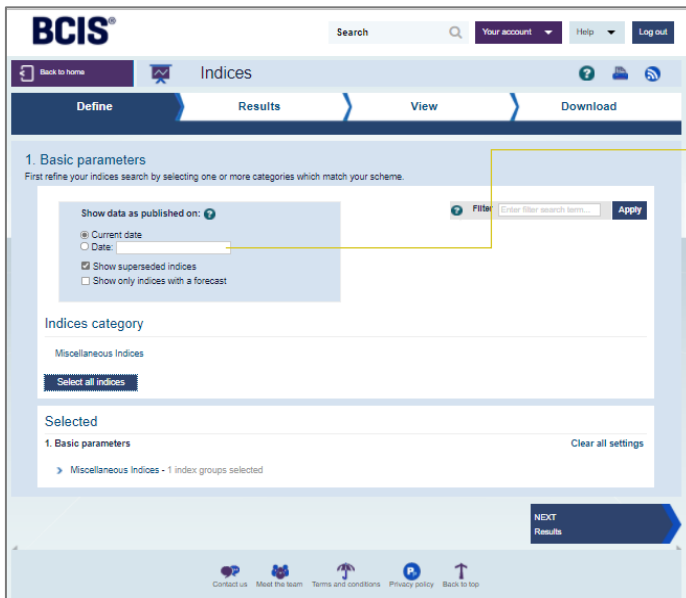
BCIS®

Search

Your account

Help

Log out

Back to home

Indices

Define

Results

View

Download

1. Basic parameters

First refine your indices search by selecting one or more categories which match your scheme.

Show data as published on:

Current date

Date:

Show superseded indices

Show only indices with a forecast

Filter

Enter filter search term...

Apply

Indices category

Miscellaneous Indices

Select all indices

Selected

1. Basic parameters

Clear all settings

Miscellaneous Indices - 1 index groups selected

NEXT
Results

Contact us

Meet the team

Terms and conditions

Privacy policy

Back to top